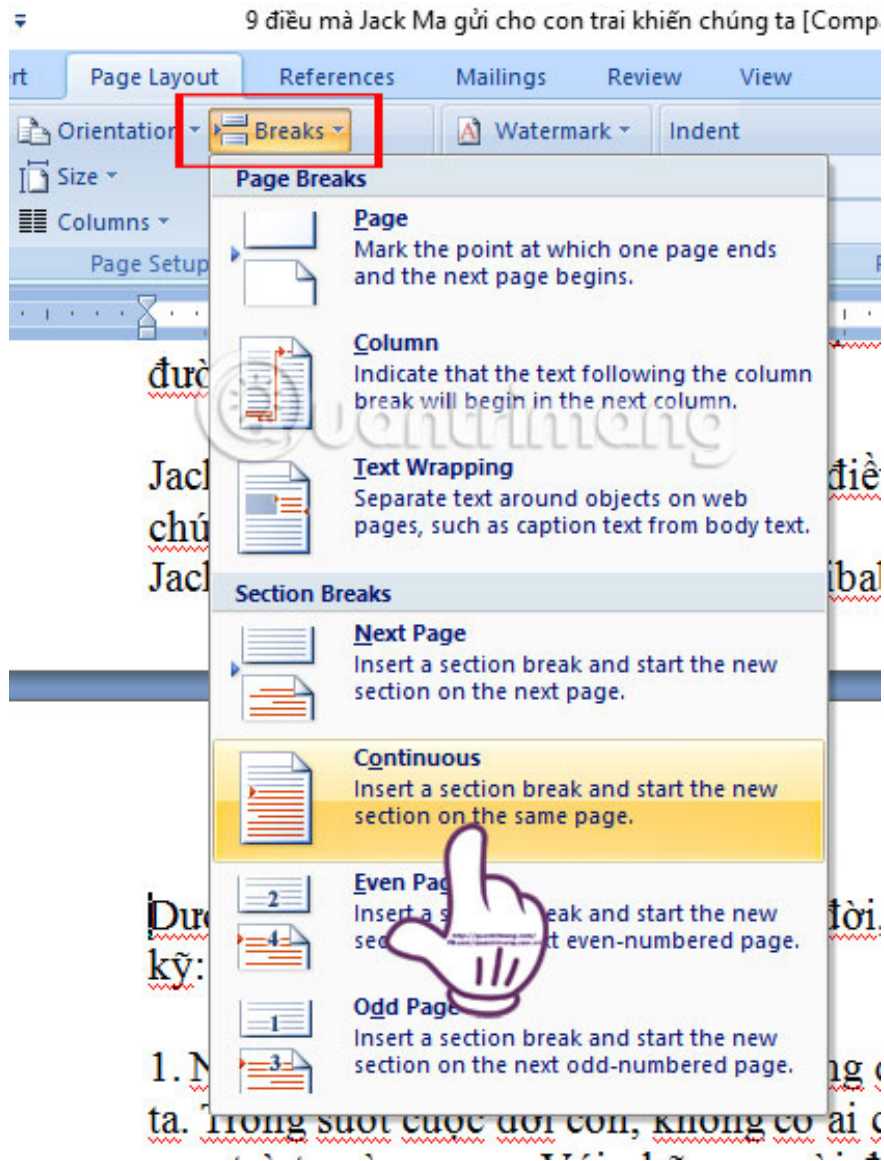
9 điều mà Jack Ma gửi cho con trai khiến chúng ta [Compa

rt | Page Layout | References | Mailings | Review | View

Orientation | Breaks | Watermark | Indent

Size

Columns

Page Setup

Page Breaks

Page
Mark the point at which one page ends and the next page begins.

Column
Indicate that the text following the column break will begin in the next column.

Text Wrapping
Separate text around objects on web pages, such as caption text from body text.

Section Breaks

Next Page
Insert a section break and start the new section on the next page.

Continuous
Insert a section break and start the new section on the same page.

Even Pag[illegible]
Insert a s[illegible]eak and start the new sec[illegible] even-numbered page.

Odd Page
Insert a section break and start the new section on the next odd-numbered page.

đườ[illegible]

Jack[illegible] điề
chú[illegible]
Jack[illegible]ibal

Dư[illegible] đời.
kỹ:

1. N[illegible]ng
ta. Trong suốt cuộc đời con, không có ai